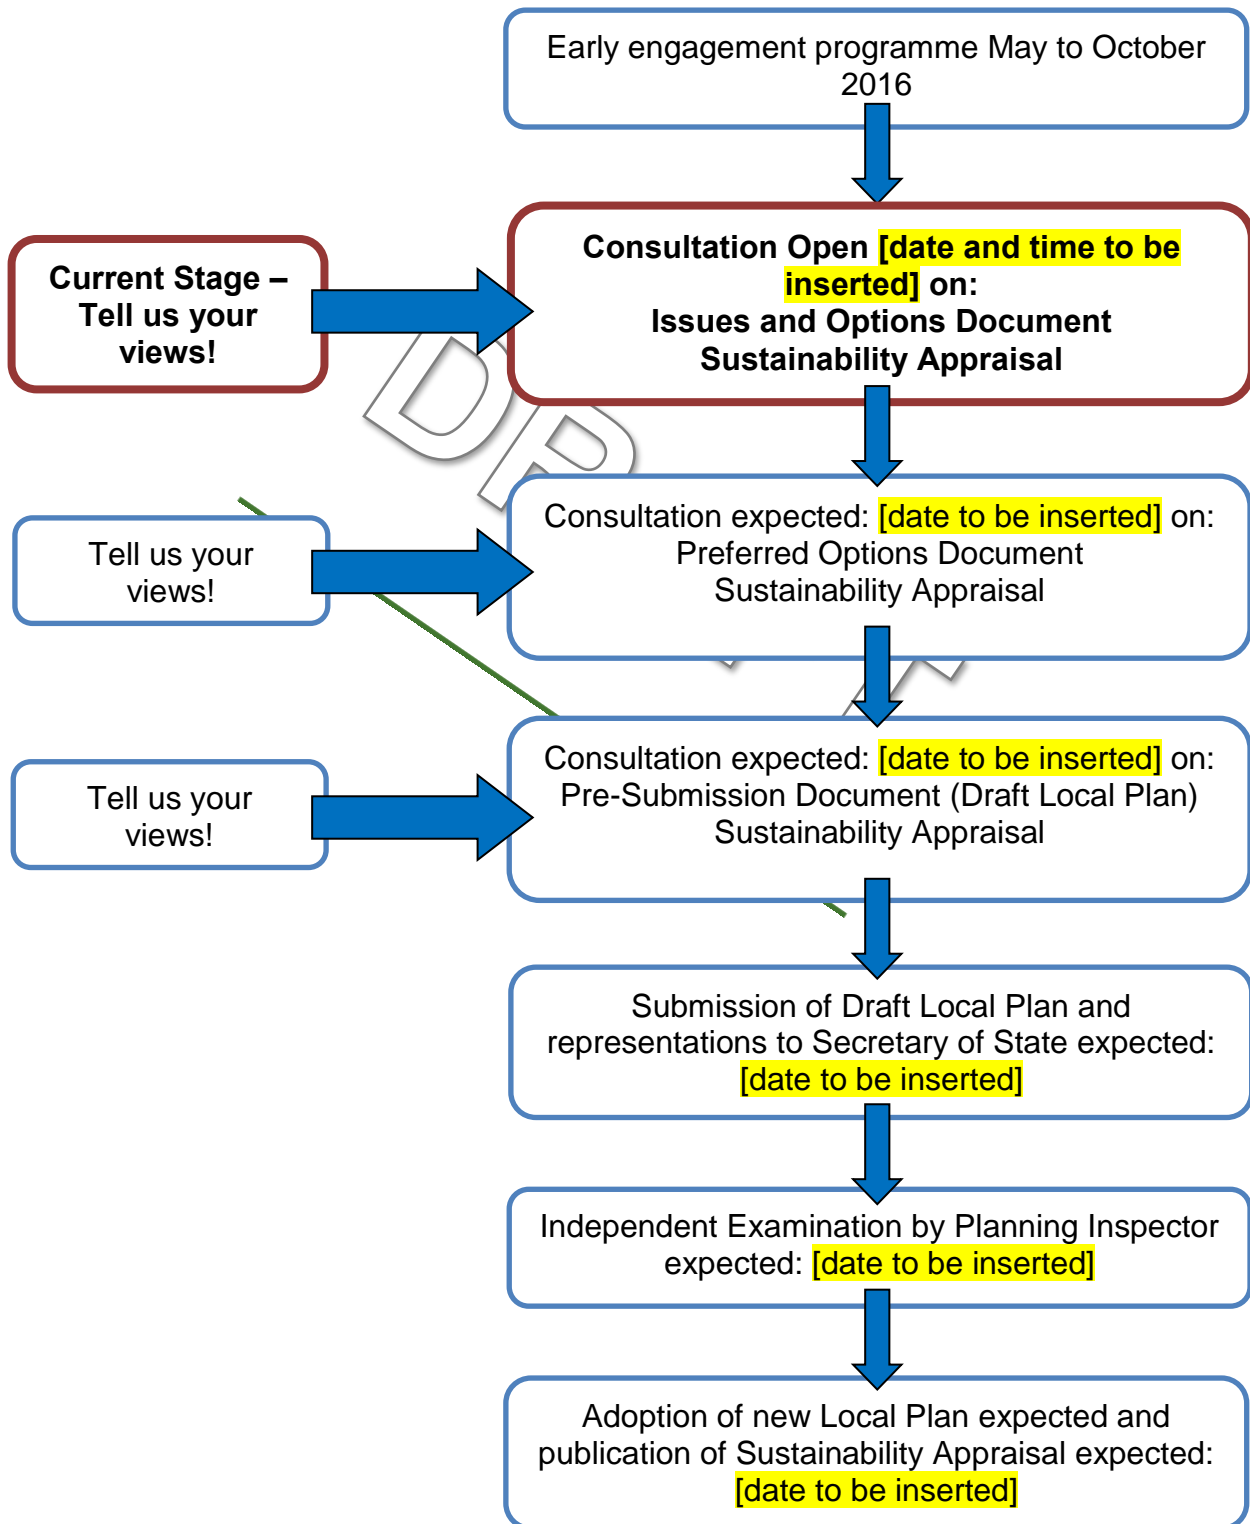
Early engagement programme May to October 2016

Current Stage – Tell us your views!

Consultation Open [date and time to be inserted] on:
Issues and Options Document
Sustainability Appraisal

Tell us your views!

Consultation expected: [date to be inserted] on:
Preferred Options Document
Sustainability Appraisal

Tell us your views!

Consultation expected: [date to be inserted] on:
Pre-Submission Document (Draft Local Plan)
Sustainability Appraisal

Submission of Draft Local Plan and representations to Secretary of State expected: [date to be inserted]

Independent Examination by Planning Inspector expected: [date to be inserted]

Adoption of new Local Plan expected and publication of Sustainability Appraisal expected: [date to be inserted]

DRAFT